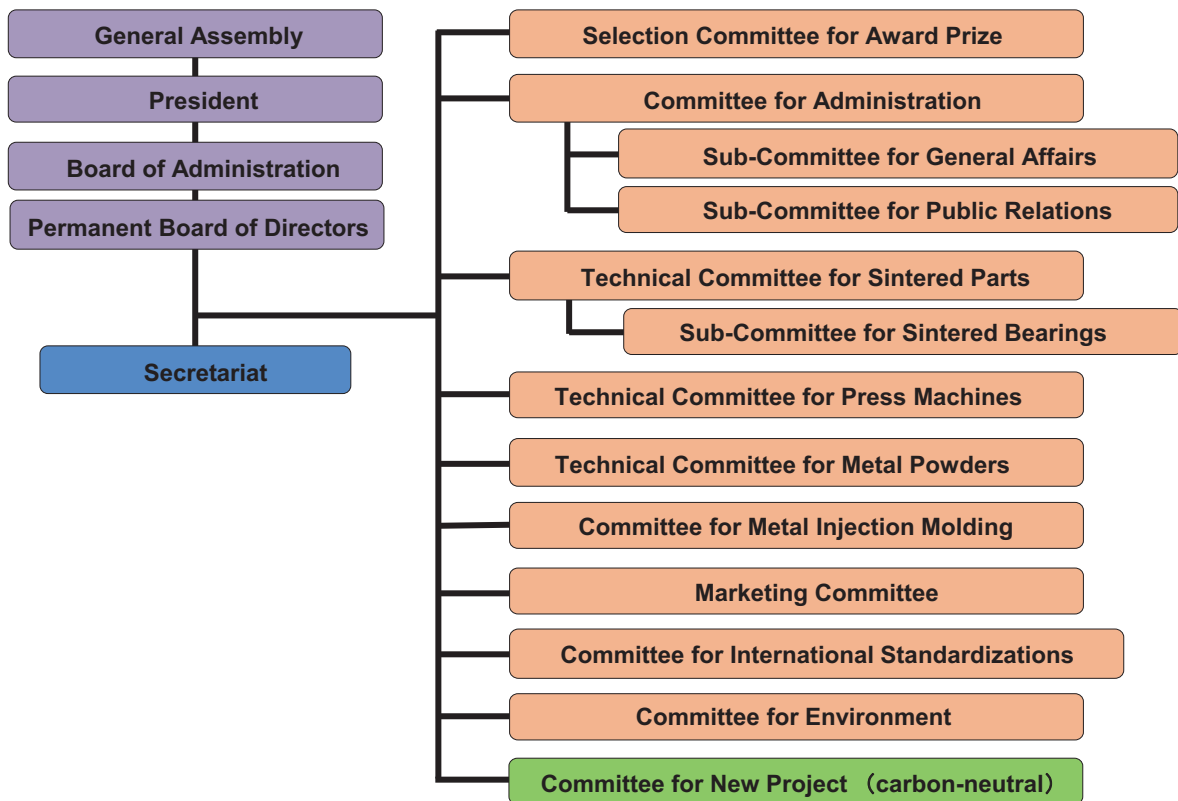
General Assembly

President

Board of Administration

Permanent Board of Directors

Secretariat

Selection Committee for Award Prize

Committee for Administration

Sub-Committee for General Affairs

Sub-Committee for Public Relations

Technical Committee for Sintered Parts

Sub-Committee for Sintered Bearings

Technical Committee for Press Machines

Technical Committee for Metal Powders

Committee for Metal Injection Molding

Marketing Committee

Committee for International Standardizations

Committee for Environment

Committee for New Project （carbon-neutral）